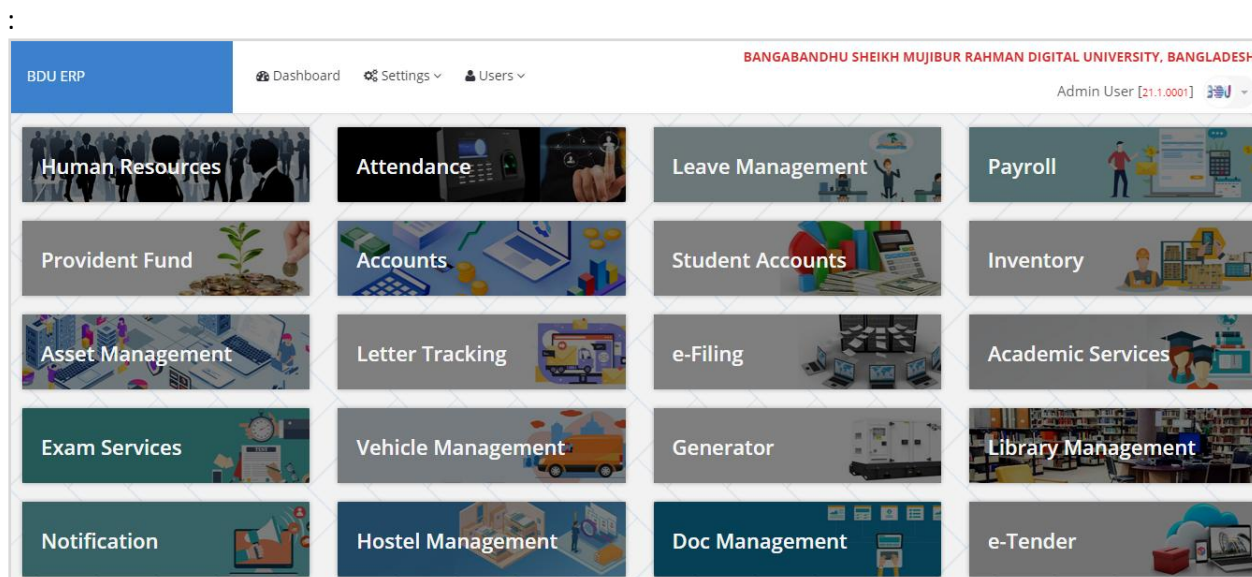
:

BDU ERP

Dashboard Settings Users

BANGABANDHU SHEIKH MUJIBUR RAHMAN DIGITAL UNIVERSITY, BANGLADESH

Admin User [21.1.0001]

Human Resources
Attendance
Leave Management
Payroll
Provident Fund
Accounts
Student Accounts
Inventory
Asset Management
Letter Tracking
e-Filing
Academic Services
Exam Services
Vehicle Management
Generator
Library Management
Notification
Hostel Management
Doc Management
e-Tender